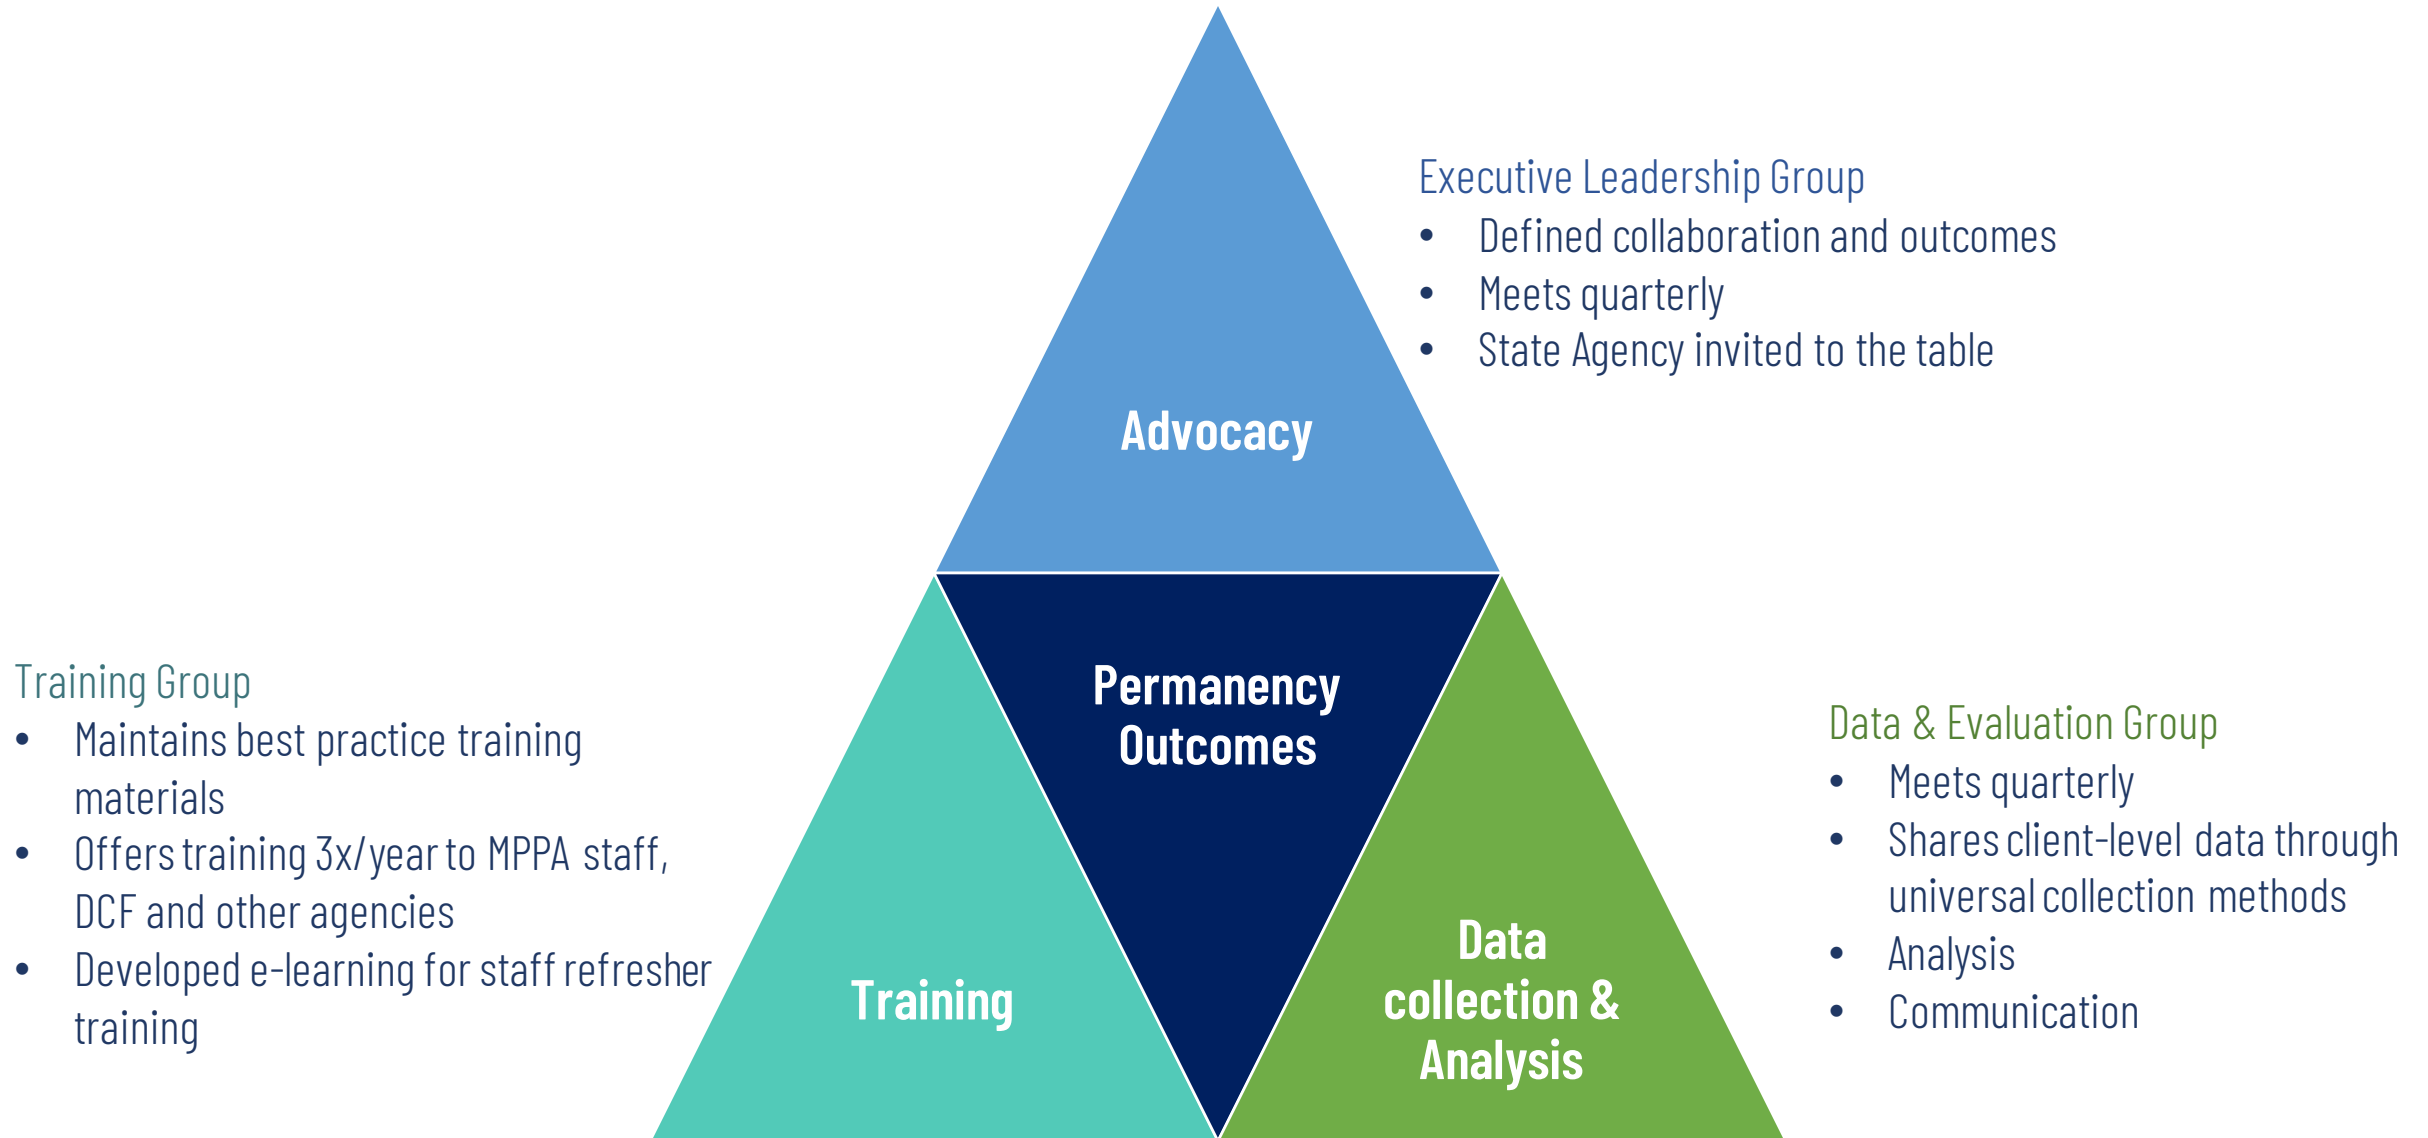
Executive Leadership Group
- Defined collaboration and outcomes
- Meets quarterly
- State Agency invited to the table

Advocacy

Permanency Outcomes

Training Group
- Maintains best practice training materials
- Offers training 3x/year to MPPA staff, DCF and other agencies
- Developed e-learning for staff refresher training

Training

Data collection & Analysis

Data & Evaluation Group
- Meets quarterly
- Shares client-level data through universal collection methods
- Analysis
- Communication